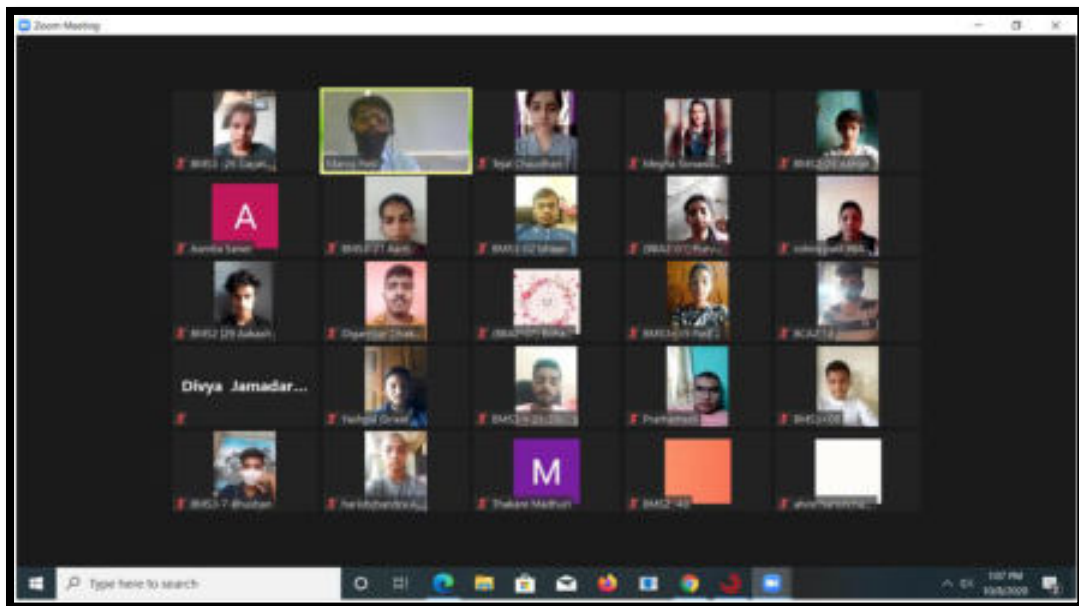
Zoom Meeting

BMS3-26 Gayat...
Manoj Patil
Tejal Chaudhari
Megha Sonawa...
BMS2(23) Ashish

A
Aarohi Sanar
BMS3-21 Aarti
BMS3-02 Ishaan
BMA2(01) Pratyu...
rutvisujgani_BM...

BMS2 (29 Aakash
Digambar Dhak...
BMS2(30) Rohan
BMS3(19) Pad...
BCA2 7 6

Divya Jamadar...
Yashpal Shirsat
BMS3-21 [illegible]
Pramatheesh
BMS3-03

BMS3-7 Bhushan
harishchandra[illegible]
M
Thakare Madhuri
BMS2-40
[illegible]

Type here to search
1:07 PM
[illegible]